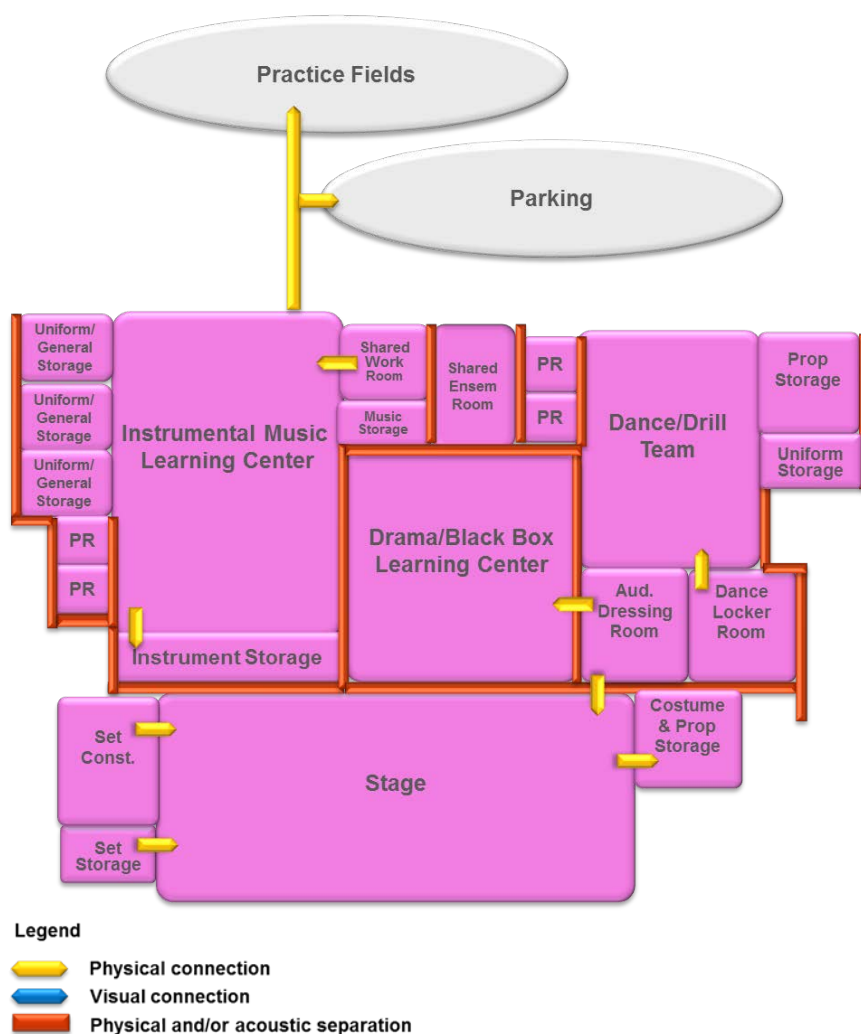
Practice Fields

Parking

Uniform/ General Storage

Uniform/ General Storage

Uniform/ General Storage

PR

PR

Instrumental Music Learning Center

Instrument Storage

Shared Work Room

Music Storage

Shared Ensem Room

PR

PR

Dance/Drill Team

Prop Storage

Uniform Storage

Drama/Black Box Learning Center

Aud. Dressing Room

Dance Locker Room

Set Const.

Stage

Costume & Prop Storage

Set Storage

Legend

Physical connection

Visual connection

Physical and/or acoustic separation